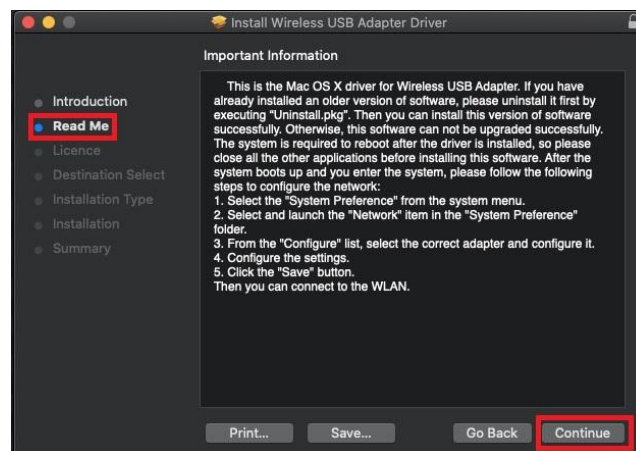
Install Wireless USB Adapter Driver

Important Information

Introduction
Read Me
Licence
Destination Select
Installation Type
Installation
Summary

This is the Mac OS X driver for Wireless USB Adapter. If you have already installed an older version of software, please uninstall it first by executing "Uninstall.pkg". Then you can install this version of software successfully. Otherwise, this software can not be upgraded successfully. The system is required to reboot after the driver is installed, so please close all the other applications before installing this software. After the system boots up and you enter the system, please follow the following steps to configure the network:
1. Select the "System Preference" from the system menu.
2. Select and launch the "Network" item in the "System Preference" folder.
3. From the "Configure" list, select the correct adapter and configure it.
4. Configure the settings.
5. Click the "Save" button.
Then you can connect to the WLAN.

Print... Save... Go Back Continue